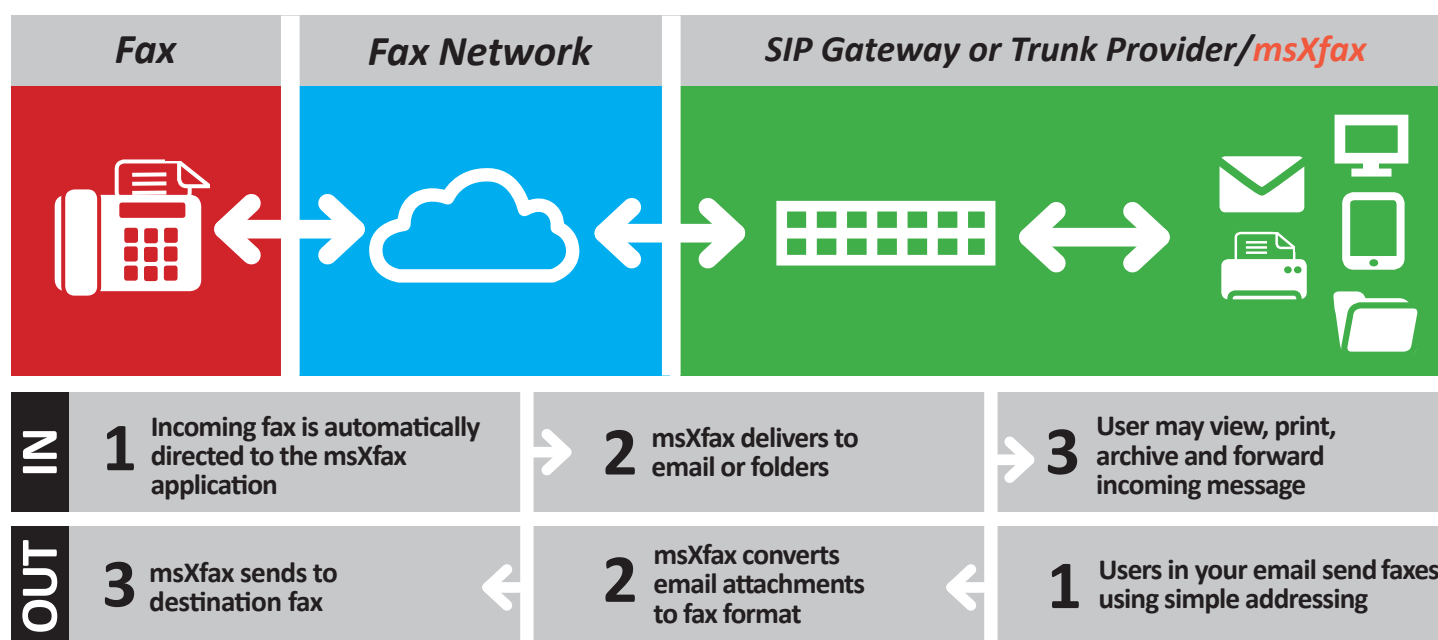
Fax

Fax Network

SIP Gateway or Trunk Provider/msXfax

IN

1 Incoming fax is automatically directed to the msXfax application

2 msXfax delivers to email or folders

3 User may view, print, archive and forward incoming message

OUT

3 msXfax sends to destination fax

2 msXfax converts email attachments to fax format

1 Users in your email send faxes using simple addressing